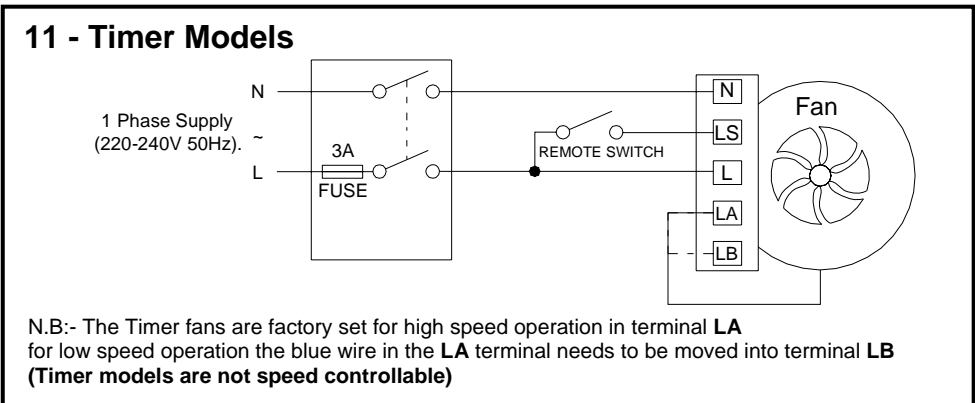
11 - Timer Models

N

1 Phase Supply (220-240V 50Hz). ~

3A

L

FUSE

REMOTE SWITCH

N

LS

L

LA

LB

Fan

N.B:- The Timer fans are factory set for high speed operation in terminal **LA**
for low speed operation the blue wire in the **LA** terminal needs to be moved into terminal **LB**
**(Timer models are not speed controllable)**